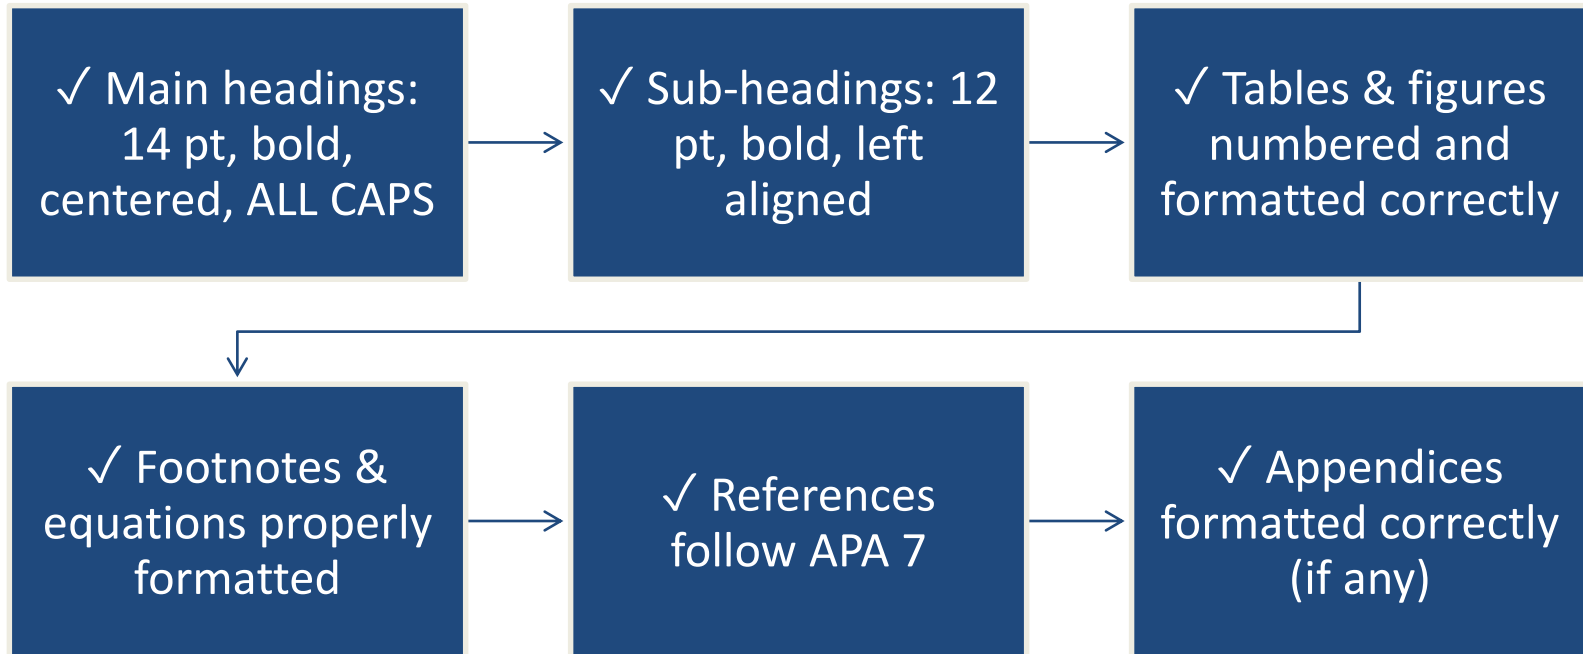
✓ Main headings: 14 pt, bold, centered, ALL CAPS

✓ Sub-headings: 12 pt, bold, left aligned

✓ Tables & figures numbered and formatted correctly

✓ Footnotes & equations properly formatted

✓ References follow APA 7

✓ Appendices formatted correctly (if any)